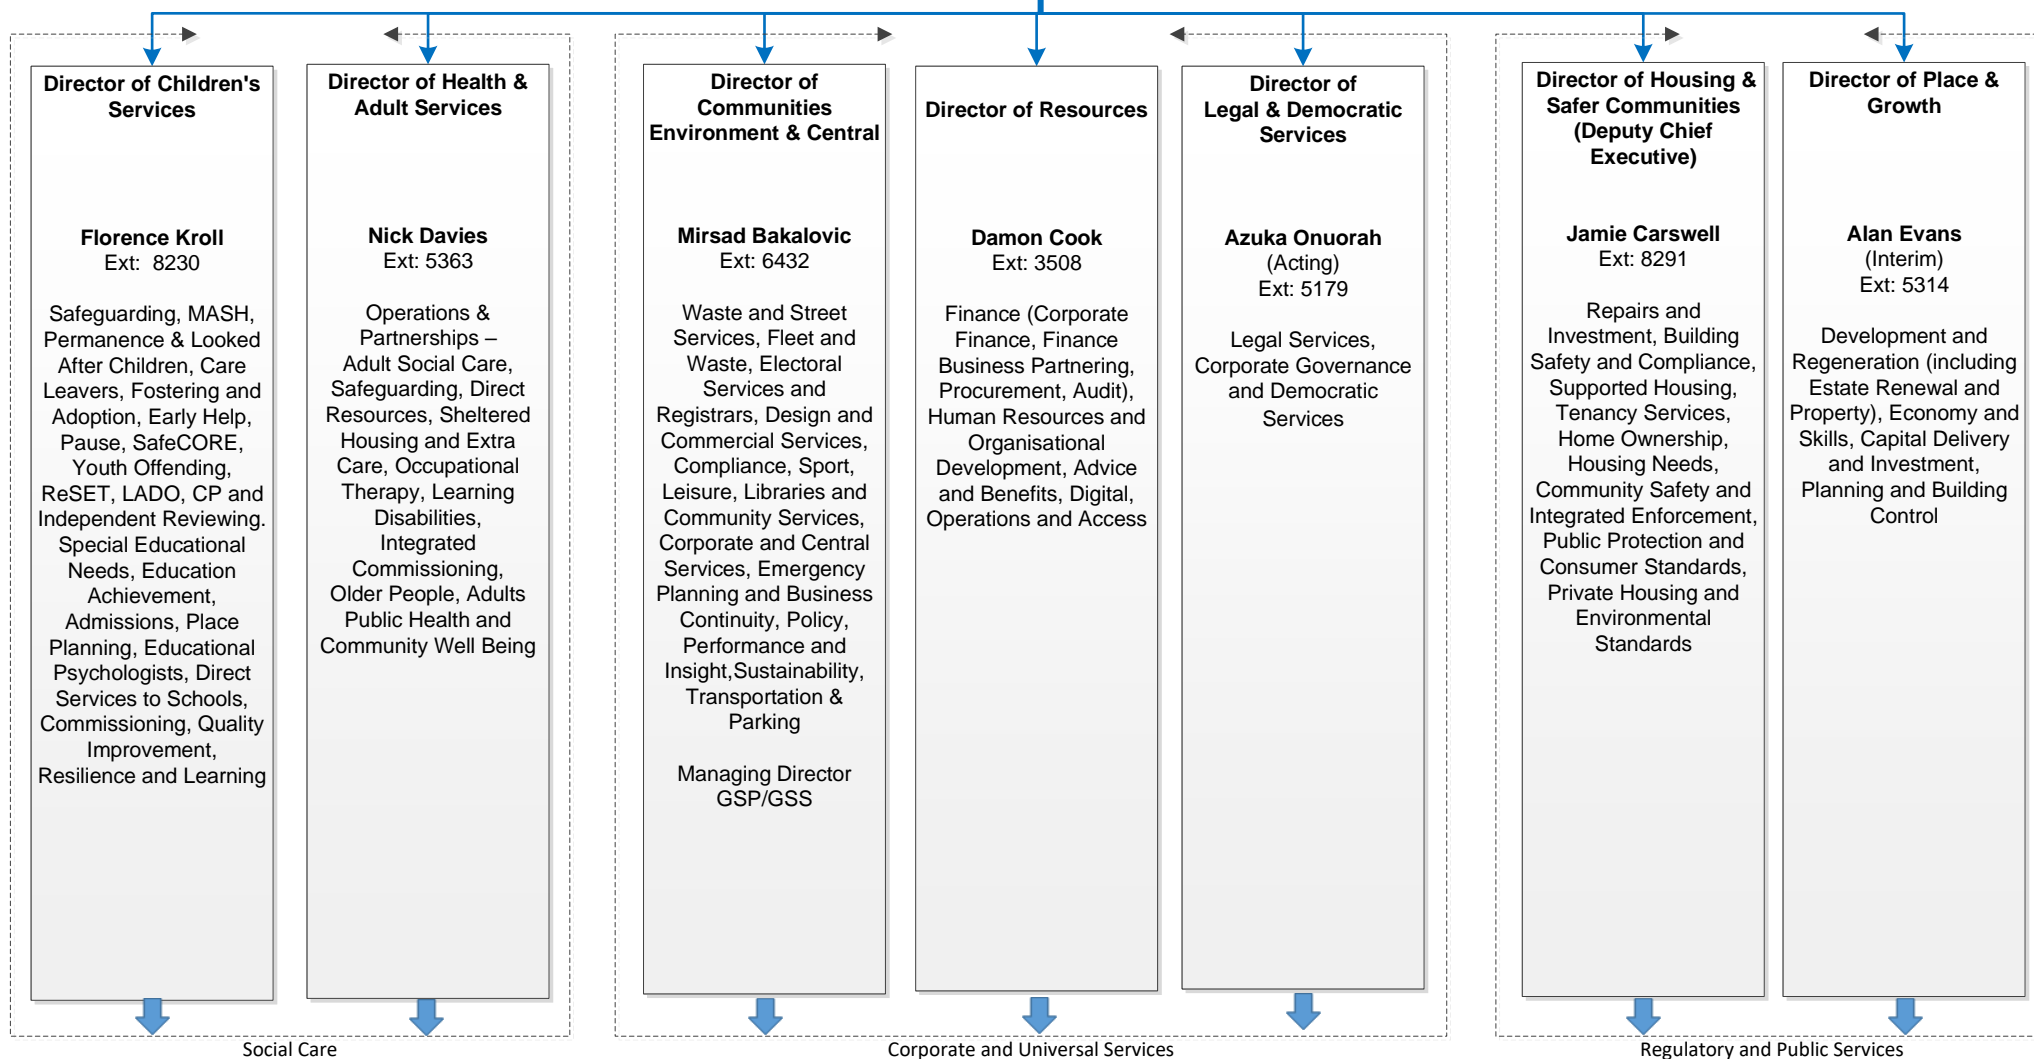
Director of Children's Services

Florence Kroll
Ext: 8230

Safeguarding, MASH, Permanence & Looked After Children, Care Leavers, Fostering and Adoption, Early Help, Pause, SafeCORE, Youth Offending, ReSET, LADO, CP and Independent Reviewing. Special Educational Needs, Education Achievement, Admissions, Place Planning, Educational Psychologists, Direct Services to Schools, Commissioning, Quality Improvement, Resilience and Learning

Director of Health & Adult Services

Nick Davies
Ext: 5363

Operations & Partnerships – Adult Social Care, Safeguarding, Direct Resources, Sheltered Housing and Extra Care, Occupational Therapy, Learning Disabilities, Integrated Commissioning, Older People, Adults Public Health and Community Well Being

Social Care

Director of Communities Environment & Central

Mirsad Bakalovic
Ext: 6432

Waste and Street Services, Fleet and Waste, Electoral Services and Registrars, Design and Commercial Services, Compliance, Sport, Leisure, Libraries and Community Services, Corporate and Central Services, Emergency Planning and Business Continuity, Policy, Performance and Insight,Sustainability, Transportation & Parking

Managing Director GSP/GSS

Director of Resources

Damon Cook
Ext: 3508

Finance (Corporate Finance, Finance Business Partnering, Procurement, Audit), Human Resources and Organisational Development, Advice and Benefits, Digital, Operations and Access

Director of Legal & Democratic Services

Azuka Onuorah
(Acting)
Ext: 5179

Legal Services, Corporate Governance and Democratic Services

Corporate and Universal Services

Director of Housing & Safer Communities (Deputy Chief Executive)

Jamie Carswell
Ext: 8291

Repairs and Investment, Building Safety and Compliance, Supported Housing, Tenancy Services, Home Ownership, Housing Needs, Community Safety and Integrated Enforcement, Public Protection and Consumer Standards, Private Housing and Environmental Standards

Director of Place & Growth

Alan Evans
(Interim)
Ext: 5314

Development and Regeneration (including Estate Renewal and Property), Economy and Skills, Capital Delivery and Investment, Planning and Building Control

Regulatory and Public Services